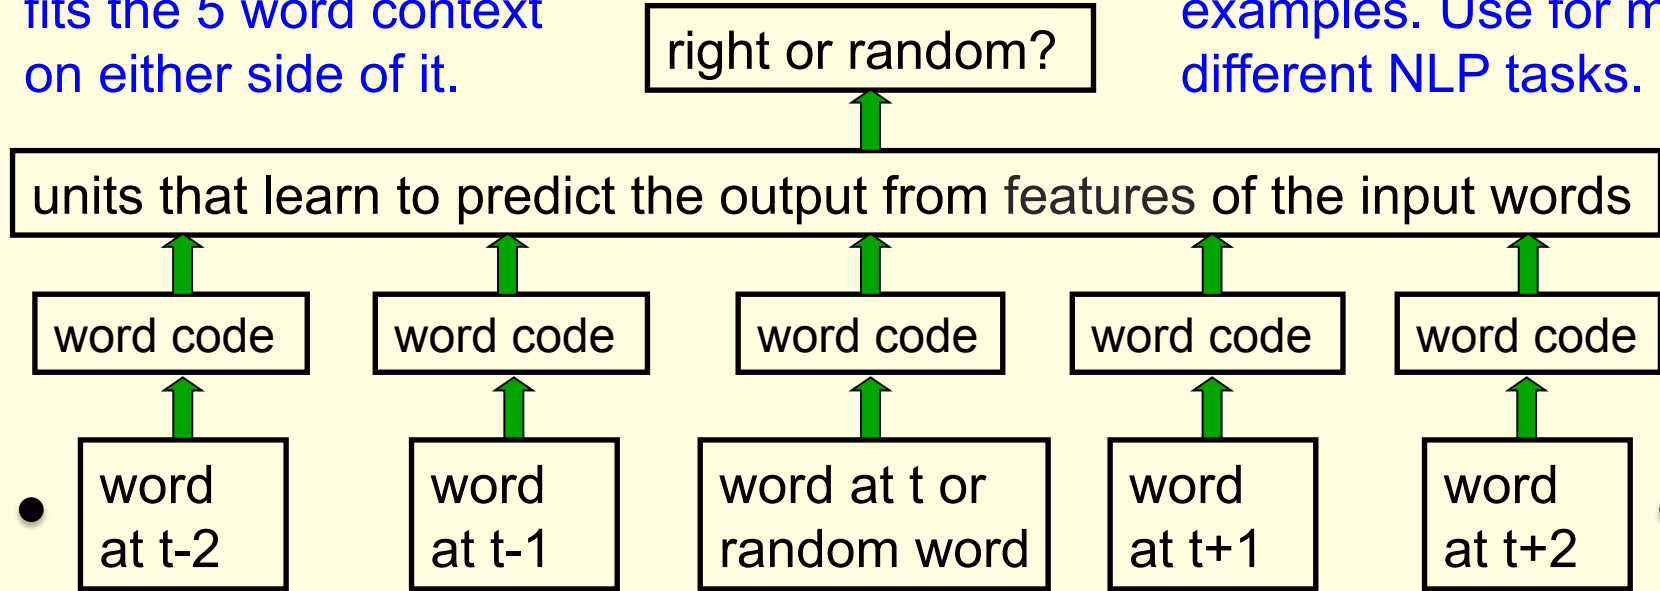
fits the 5 word context on either side of it.

right or random?

examples. Use for m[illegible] different NLP tasks.

units that learn to predict the output from features of the input words

word code

word code

word code

word code

word code

word at t-2

word at t-1

word at t or random word

word at t+1

word at t+2